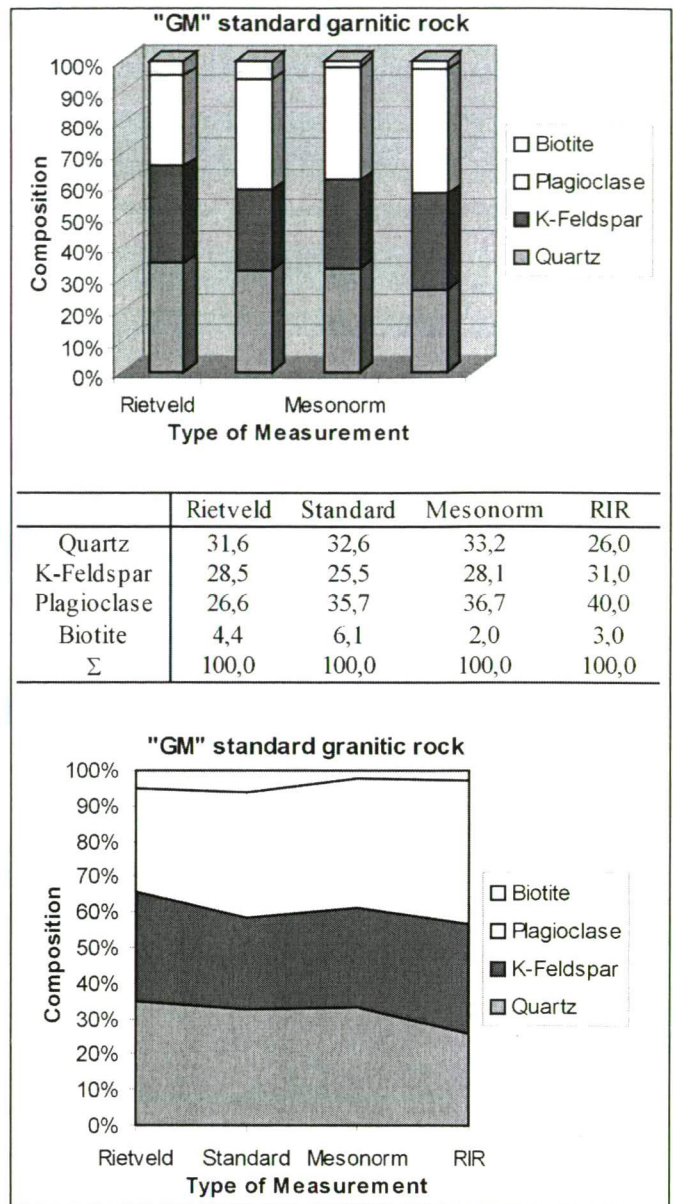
"GM" standard garnitic rock

100%
90%
80%
70%
60%
50%
40%
30%
20%
10%
0%

Composition

Rietveld Mesonorm
Type of Measurement

□ Biotite
□ Plagioclase
■ K-Feldspar
■ Quartz

| | Rietveld | Standard | Mesonorm | RIR |
|---|---|---|---|---|
| Quartz | 31,6 | 32,6 | 33,2 | 26,0 |
| K-Feldspar | 28,5 | 25,5 | 28,1 | 31,0 |
| Plagioclase | 26,6 | 35,7 | 36,7 | 40,0 |
| Biotite | 4,4 | 6,1 | 2,0 | 3,0 |
| $\Sigma$ | 100,0 | 100,0 | 100,0 | 100,0 |

"GM" standard granitic rock

100%
90%
80%
70%
60%
50%
40%
30%
20%
10%
0%

Composition

Rietveld Standard Mesonorm RIR
Type of Measurement

□ Biotite
□ Plagioclase
■ K-Feldspar
■ Quartz